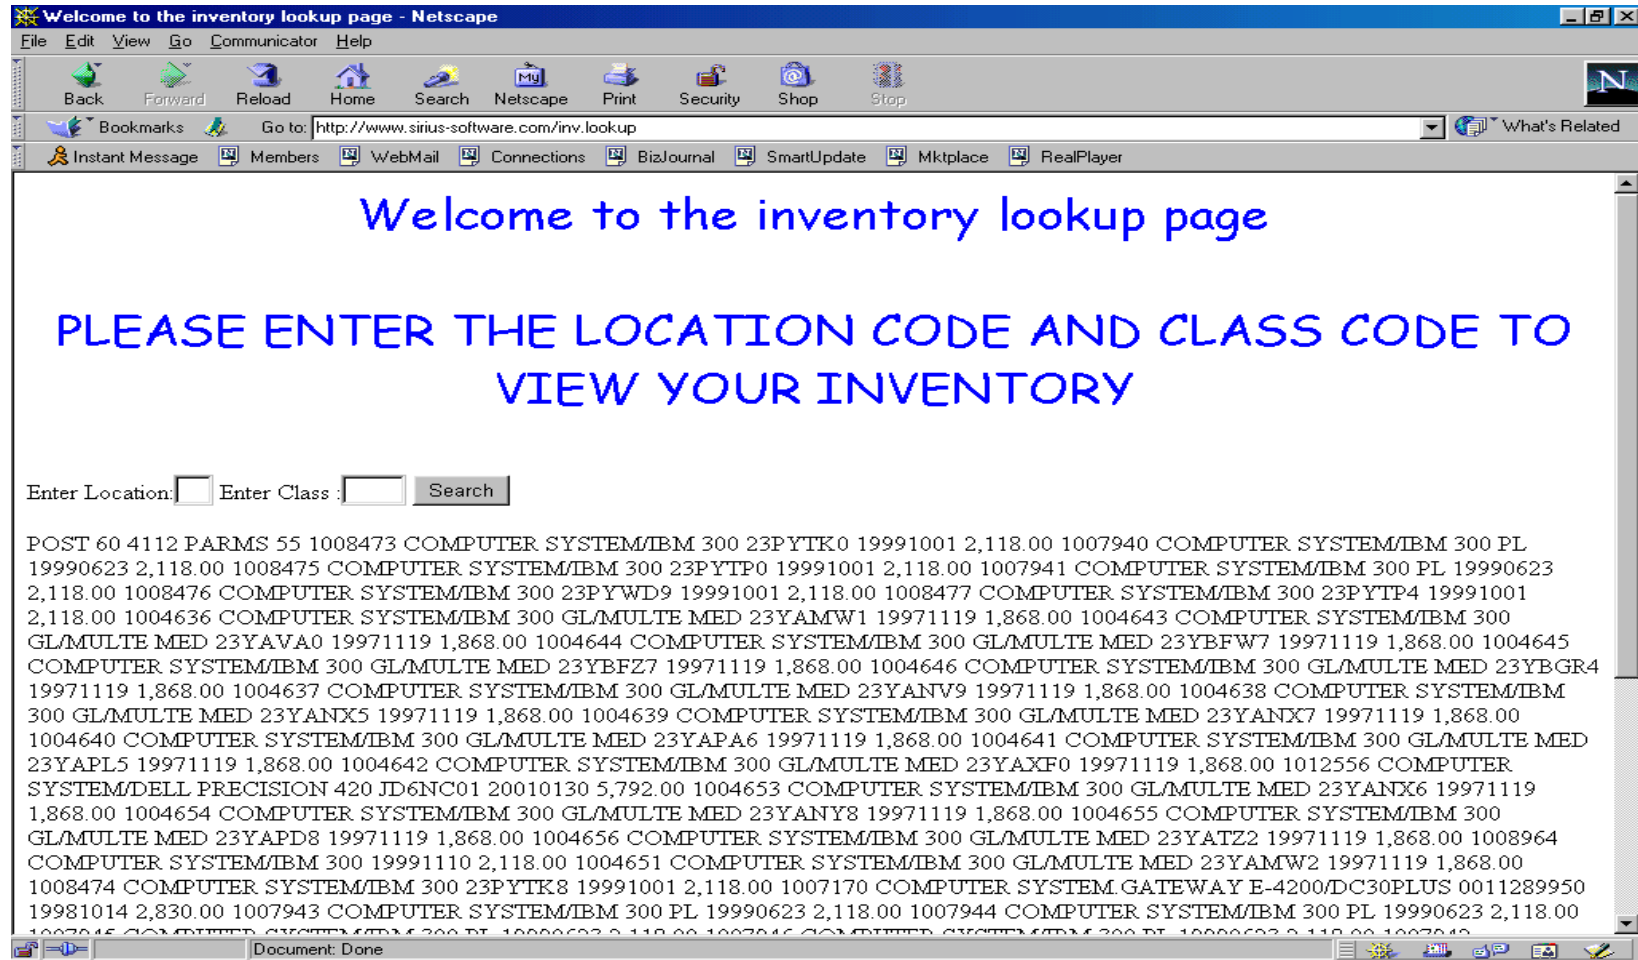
Welcome to the inventory lookup page - Netscape

File Edit View Go Communicator Help

Back Forward Reload Home Search Netscape Print Security Shop Stop

Bookmarks Go to: http://www.sirius-software.com/inv.lookup What's Related

Instant Message Members WebMail Connections BizJournal SmartUpdate Mktplace RealPlayer

Welcome to the inventory lookup page

PLEASE ENTER THE LOCATION CODE AND CLASS CODE TO VIEW YOUR INVENTORY

Enter Location: Enter Class : Search

POST 60 4112 PARMS 55 1008473 COMPUTER SYSTEM/IBM 300 23PYTK0 19991001 2,118.00 1007940 COMPUTER SYSTEM/IBM 300 PL 19990623 2,118.00 1008475 COMPUTER SYSTEM/IBM 300 23PYTP0 19991001 2,118.00 1007941 COMPUTER SYSTEM/IBM 300 PL 19990623 2,118.00 1008476 COMPUTER SYSTEM/IBM 300 23PYWD9 19991001 2,118.00 1008477 COMPUTER SYSTEM/IBM 300 23PYTP4 19991001 2,118.00 1004636 COMPUTER SYSTEM/IBM 300 GL/MULTE MED 23YAMW1 19971119 1,868.00 1004643 COMPUTER SYSTEM/IBM 300 GL/MULTE MED 23YAVA0 19971119 1,868.00 1004644 COMPUTER SYSTEM/IBM 300 GL/MULTE MED 23YBFW7 19971119 1,868.00 1004645 COMPUTER SYSTEM/IBM 300 GL/MULTE MED 23YBFZ7 19971119 1,868.00 1004646 COMPUTER SYSTEM/IBM 300 GL/MULTE MED 23YBGR4 19971119 1,868.00 1004637 COMPUTER SYSTEM/IBM 300 GL/MULTE MED 23YANV9 19971119 1,868.00 1004638 COMPUTER SYSTEM/IBM 300 GL/MULTE MED 23YANX5 19971119 1,868.00 1004639 COMPUTER SYSTEM/IBM 300 GL/MULTE MED 23YANX7 19971119 1,868.00 1004640 COMPUTER SYSTEM/IBM 300 GL/MULTE MED 23YAPA6 19971119 1,868.00 1004641 COMPUTER SYSTEM/IBM 300 GL/MULTE MED 23YAPL5 19971119 1,868.00 1004642 COMPUTER SYSTEM/IBM 300 GL/MULTE MED 23YAXF0 19971119 1,868.00 1012556 COMPUTER SYSTEM/DELL PRECISION 420 JD6NC01 20010130 5,792.00 1004653 COMPUTER SYSTEM/IBM 300 GL/MULTE MED 23YANX6 19971119 1,868.00 1004654 COMPUTER SYSTEM/IBM 300 GL/MULTE MED 23YANY8 19971119 1,868.00 1004655 COMPUTER SYSTEM/IBM 300 GL/MULTE MED 23YAPD8 19971119 1,868.00 1004656 COMPUTER SYSTEM/IBM 300 GL/MULTE MED 23YATZ2 19971119 1,868.00 1008964 COMPUTER SYSTEM/IBM 300 19991110 2,118.00 1004651 COMPUTER SYSTEM/IBM 300 GL/MULTE MED 23YAMW2 19971119 1,868.00 1008474 COMPUTER SYSTEM/IBM 300 23PYTK8 19991001 2,118.00 1007170 COMPUTER SYSTEM.GATEWAY E-4200/DC30PLUS 0011289950 19981014 2,830.00 1007943 COMPUTER SYSTEM/IBM 300 PL 19990623 2,118.00 1007944 COMPUTER SYSTEM/IBM 300 PL 19990623 2,118.00 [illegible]

Document: Done